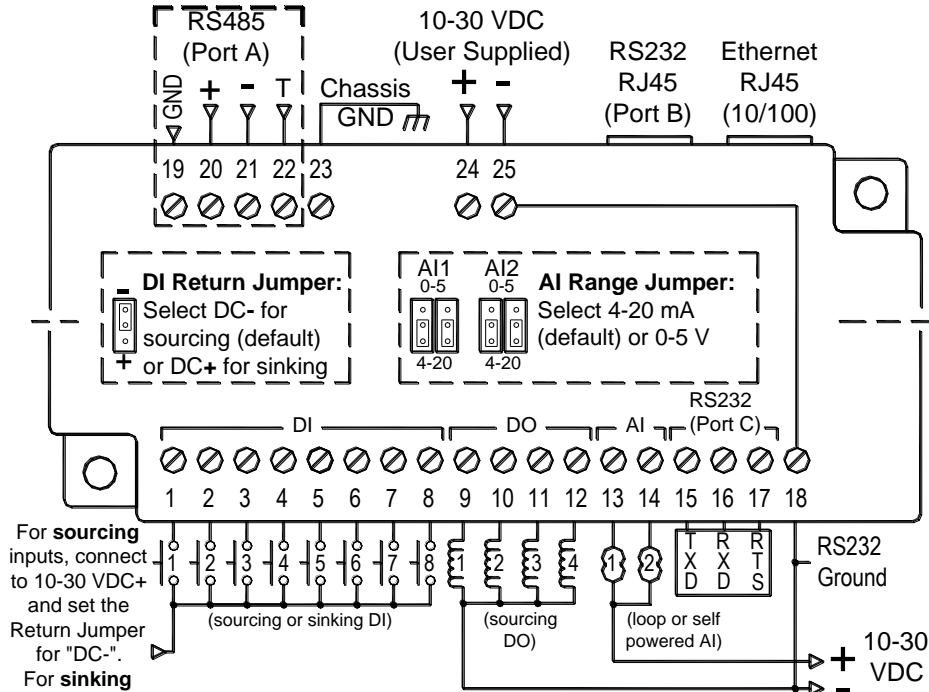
RS485
(Port A)
GND + - T

10-30 VDC
(User Supplied)
+ -

RS232
RJ45
(Port B)

Ethernet
RJ45
(10/100)

Chassis
GND

19 20 21 22 23 24 25

- DI Return Jumper:
Select DC- for sourcing (default) or DC+ for sinking
+

AI1
0-5
4-20

AI2
0-5
4-20

AI Range Jumper:
Select 4-20 mA (default) or 0-5 V

DI
DO
AI
RS232
(Port C)

1 2 3 4 5 6 7 8 9 10 11 12 13 14 15 16 17 18

For **sourcing** inputs, connect to 10-30 VDC+ and set the Return Jumper for "DC-".
For **sinking**

1 2 3 4 5 6 7 8
(sourcing or sinking DI)

1 2 3 4
(sourcing DO)

1 2
(loop or self powered AI)

TXD RXD RTS

RS232
Ground

+ 10-30
VDC
-